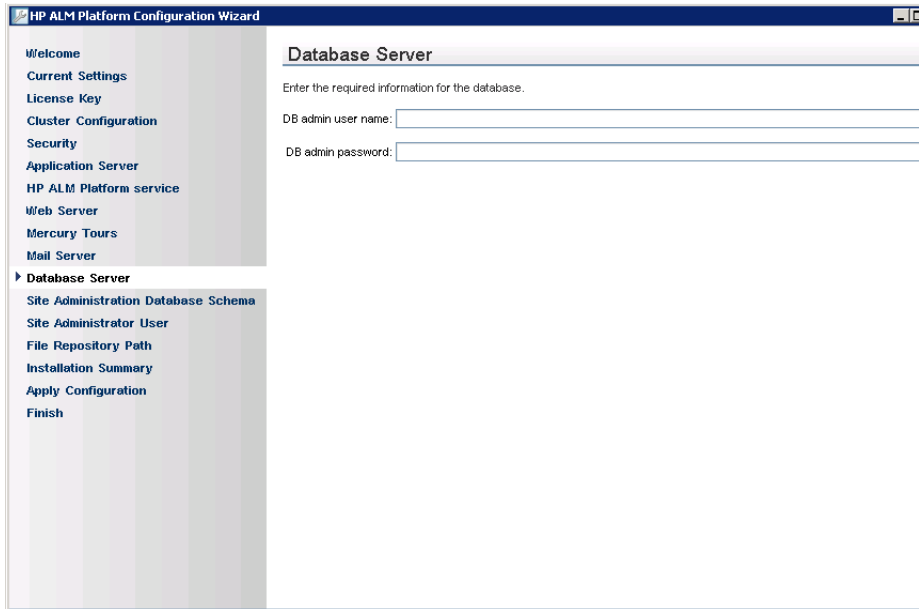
HP ALM Platform Configuration Wizard

Welcome
Current Settings
License Key
Cluster Configuration
Security
Application Server
HP ALM Platform service
Web Server
Mercury Tours
Mail Server
Database Server
Site Administration Database Schema
Site Administrator User
File Repository Path
Installation Summary
Apply Configuration
Finish

Database Server

Enter the required information for the database.

DB admin user name:

DB admin password: